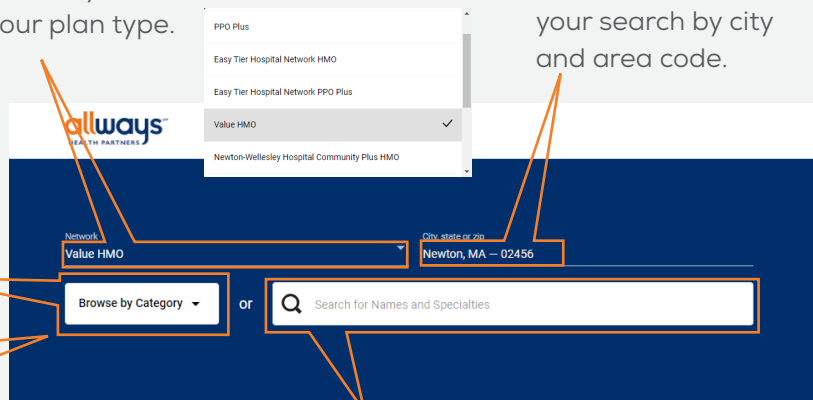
our plan type.

PPO Plus
Easy Tier Hospital Network HMO
Easy Tier Hospital Network PPO Plus
Value HMO
Newton-Wellesley Hospital Community Plus HMO

your search by city and area code.

allways HEALTH PARTNERS

Network
Value HMO

City, state or zip
Newton, MA — 02456

Browse by Category

or

Search for Names and Specialties